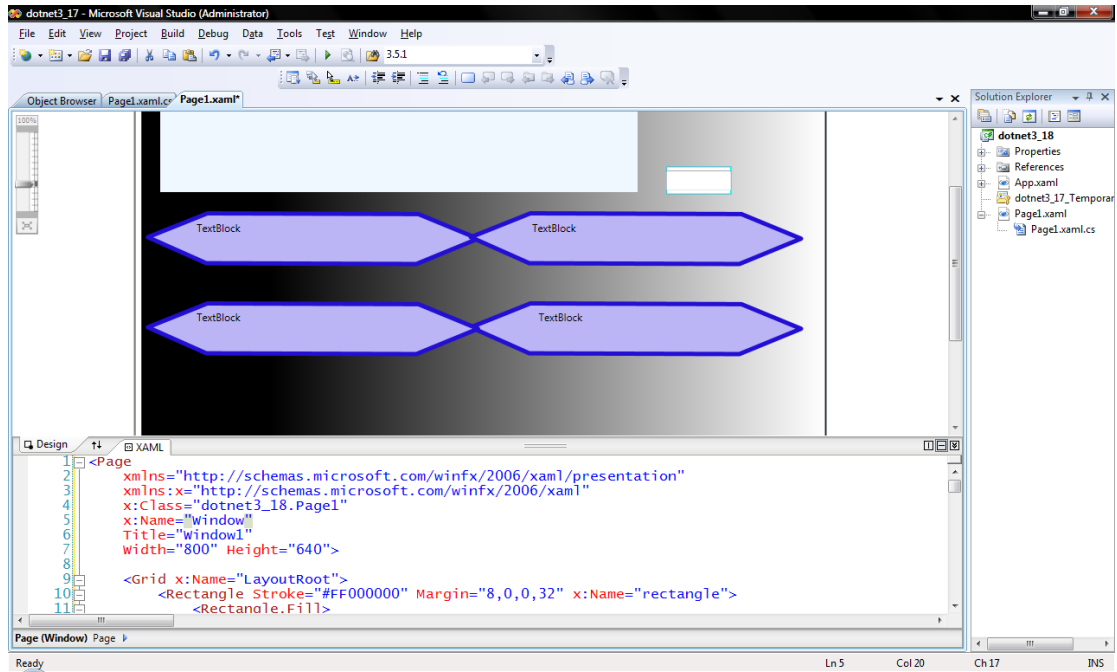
dotnet3_17 - Microsoft Visual Studio (Administrator)

File Edit View Project Build Debug Data Tools Test Window Help

3.5.1

Object Browser | Page1.xaml.cs | Page1.xaml*

100%

TextBlock
TextBlock
TextBlock
TextBlock

Design | XAML

1 <Page
2 xmlns="http://schemas.microsoft.com/winfx/2006/xaml/presentation"
3 xmlns:x="http://schemas.microsoft.com/winfx/2006/xaml"
4 x:Class="dotnet3_18.Page1"
5 x:Name="Window"
6 Title="Window1"
7 Width="800" Height="640">
8
9 <Grid x:Name="LayoutRoot">
10 <Rectangle Stroke="#FF000000" Margin="8,0,0,32" x:Name="rectangle">
11 <Rectangle.Fill>

Page (Window) Page

Solution Explorer
dotnet3_18
Properties
References
App.xaml
dotnet3_17_Tempora
Page1.xaml
Page1.xaml.cs

Ready | Ln 5 | Col 20 | Ch 17 | INS